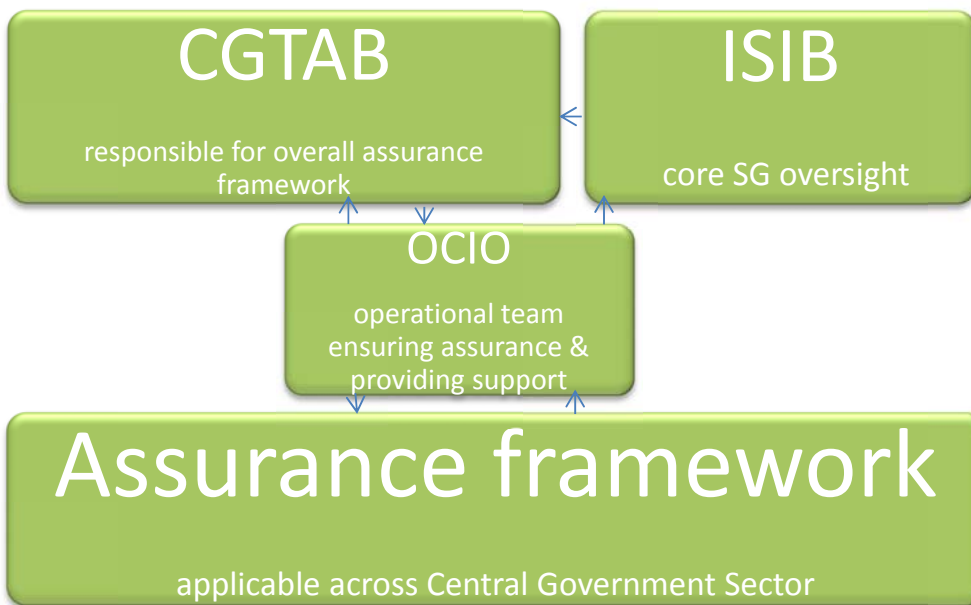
CGTAB

responsible for overall assurance framework

ISIB

core SG oversight

OCIO

operational team ensuring assurance & providing support

Assurance framework

applicable across Central Government Sector